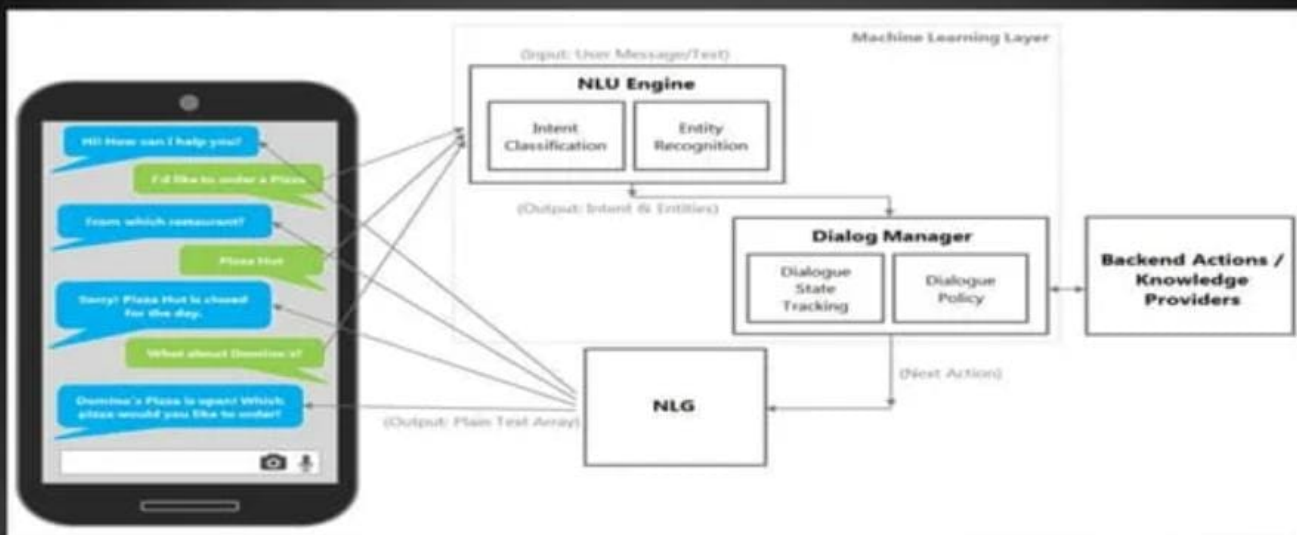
Hi! How can I help you?

I'd like to order a Pizza

From which restaurant?

Pizza Hut

Sorry! Pizza Hut is closed for the day.

What about Domino's?

Domino's Pizza is open! Which pizza would you like to order?

Machine Learning Layer

(Input: User Message/Text)

NLU Engine

Intent Classification

Entity Recognition

(Output: Intent & Entities)

Dialog Manager

Dialogue State Tracking

Dialogue Policy

Backend Actions / Knowledge Providers

(Next Action)

NLG

(Output: Plain Text Array)